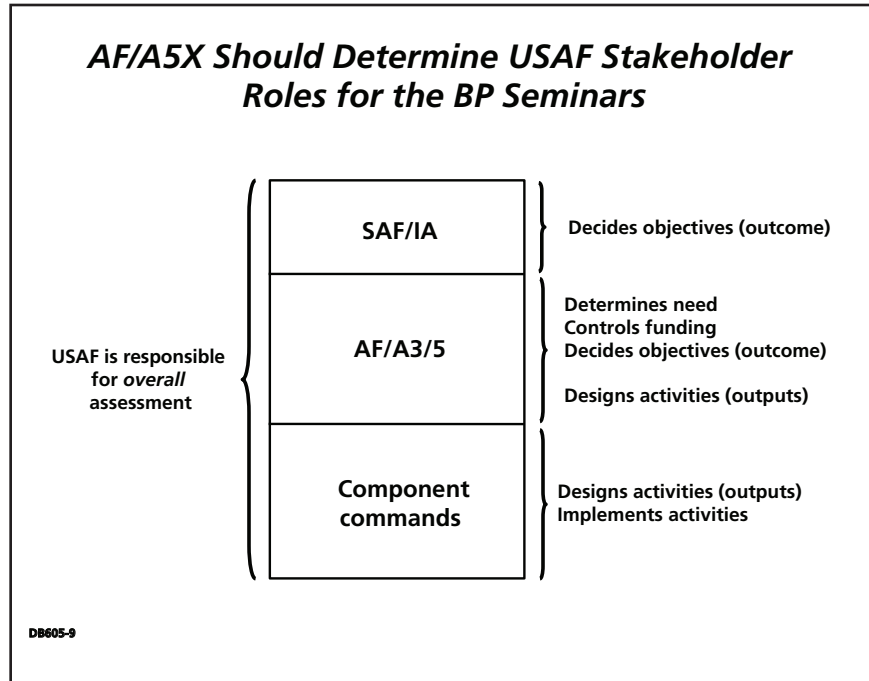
AF/A5X Should Determine USAF Stakeholder Roles for the BP Seminars

USAF is responsible for *overall* assessment

SAF/IA

Decides objectives (outcome)

AF/A3/5

Determines need
Controls funding
Decides objectives (outcome)

Designs activities (outputs)

Component commands

Designs activities (outputs)
Implements activities

DB605-9